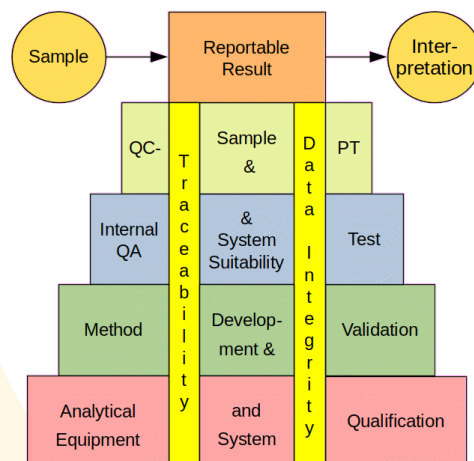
Sample

Reportable Result

Inter-pretation

QC-

Sample &

PT

Internal QA

& System Suitability

Test

Method

Develop-ment &

Validation

Analytical Equipment

and System

Qualification

Traceability

Data Integrity